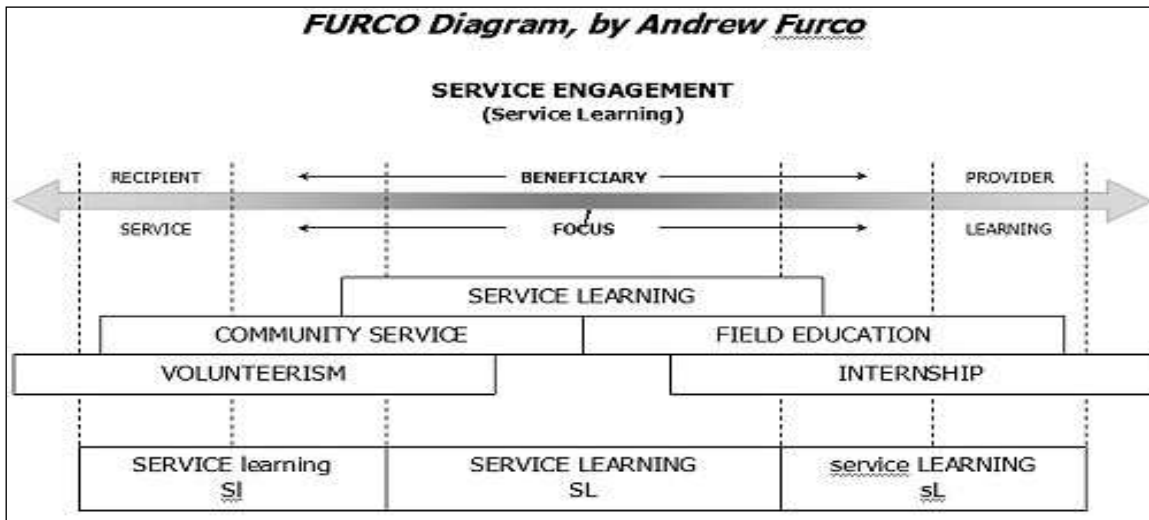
FURCO Diagram, by Andrew Furco

SERVICE ENGAGEMENT
(Service Learning)

RECIPIENT
BENEFICIARY
PROVIDER

SERVICE
FOCUS
LEARNING

SERVICE LEARNING

COMMUNITY SERVICE
FIELD EDUCATION

VOLUNTEERISM
INTERNSHIP

SERVICE learning
Sl

SERVICE LEARNING
SL

service LEARNING
sL